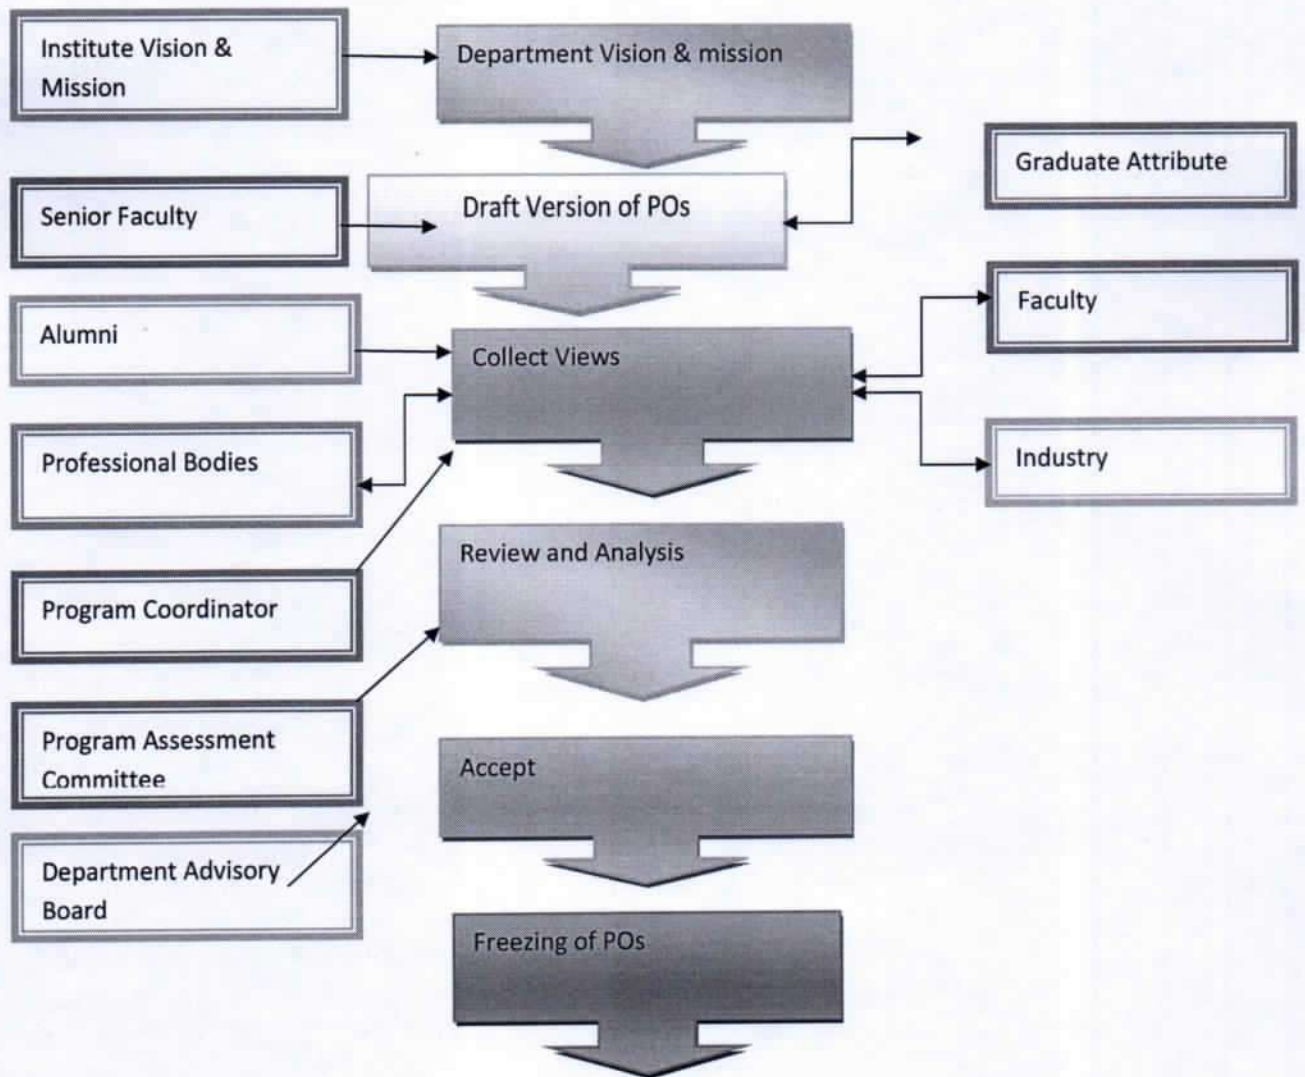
Institute Vision & Mission

Department Vision & mission

Graduate Attribute

Senior Faculty

Draft Version of POs

Alumni

Collect Views

Faculty

Professional Bodies

Industry

Program Coordinator

Review and Analysis

Program Assessment Committee

Accept

Department Advisory Board

Freezing of POs